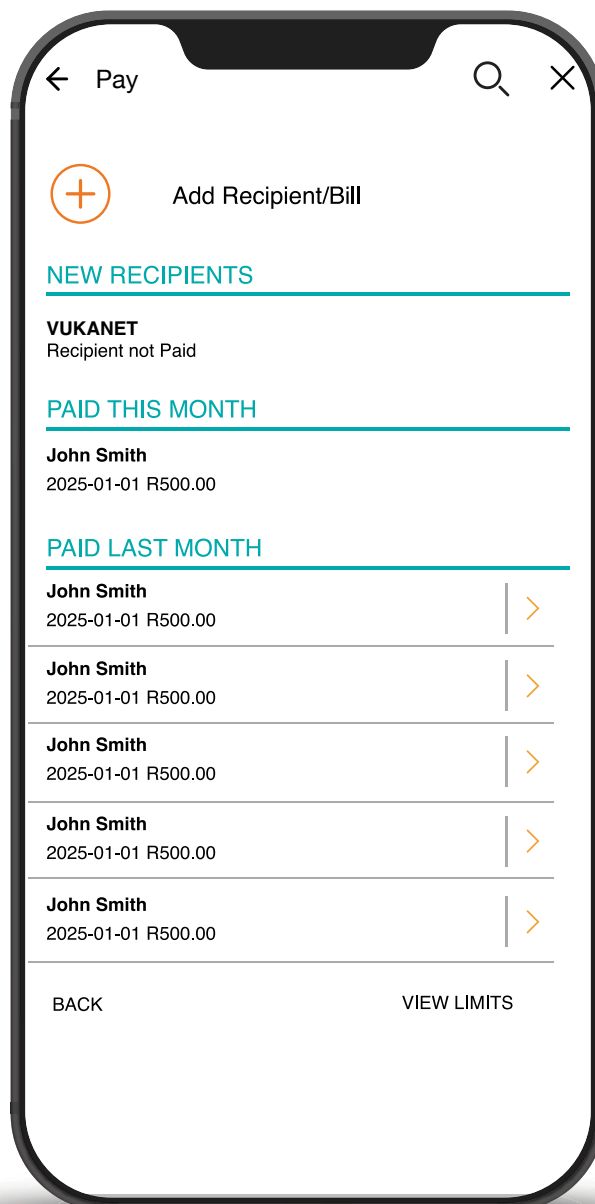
Pay

Add Recipient/Bill

NEW RECIPIENTS

VUKANET
Recipient not Paid

PAID THIS MONTH

John Smith
2025-01-01 R500.00

PAID LAST MONTH

John Smith
2025-01-01 R500.00

John Smith
2025-01-01 R500.00

John Smith
2025-01-01 R500.00

John Smith
2025-01-01 R500.00

John Smith
2025-01-01 R500.00

BACK

VIEW LIMITS